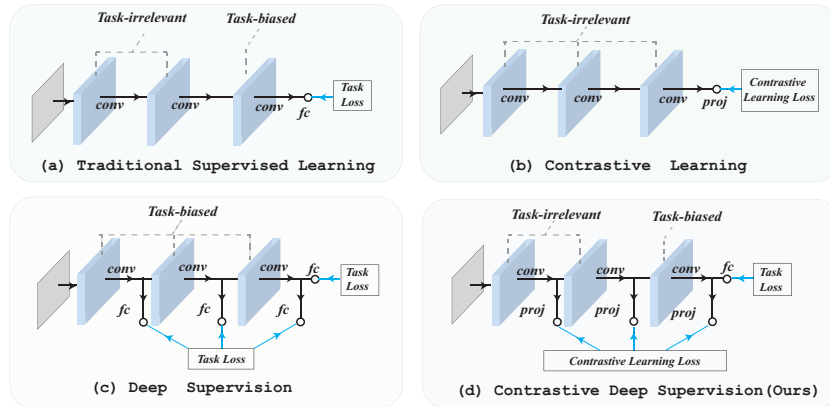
Task-irrelevant

Task-biased

conv

conv

conv

fc

Task Loss

(a) Traditional Supervised Learning

Task-irrelevant

conv

conv

conv

proj

Contrastive Learning Loss

(b) Contrastive Learning

Task-biased

conv

conv

conv

fc

Task Loss

fc

fc

fc

Task Loss

(c) Deep Supervision

Task-irrelevant

Task-biased

conv

conv

conv

fc

Task Loss

proj

proj

proj

Contrastive Learning Loss

(d) Contrastive Deep Supervision(Ours)